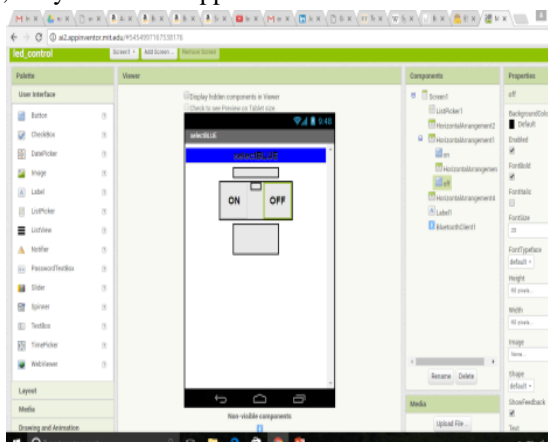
ai2.appinventor.mit.edu/#5454997167538176

led_control

Screen1 ▾ Add Screen... Remove Screen

Palette

User Interface

Button

CheckBox

DatePicker

Image

Label

ListPicker

ListView

Notifier

PasswordTextBox

Slider

Spinner

TextBox

TimePicker

WebViewer

Layout

Media

Drawing and Animation

Viewer

Display hidden components in Viewer

Check to see Preview on Tablet size.

9:48

selectBLUE

selectBLUE

ON

OFF

Non-visible components

Components

Screen1

ListPicker1

HorizontalArrangement2

HorizontalArrangement1

on

HorizontalArrangemen

off

HorizontalArrangement4

Label1

BluetoothClient1

Rename Delete

Media

Upload File...

Properties

off

BackgroundColor

Default

Enabled

FontBold

FontItalic

FontSize

20

FontTypeface

default ▾

Height

Fill parent...

Width

Fill parent...

Image

None...

Shape

default ▾

ShowFeedback

Text